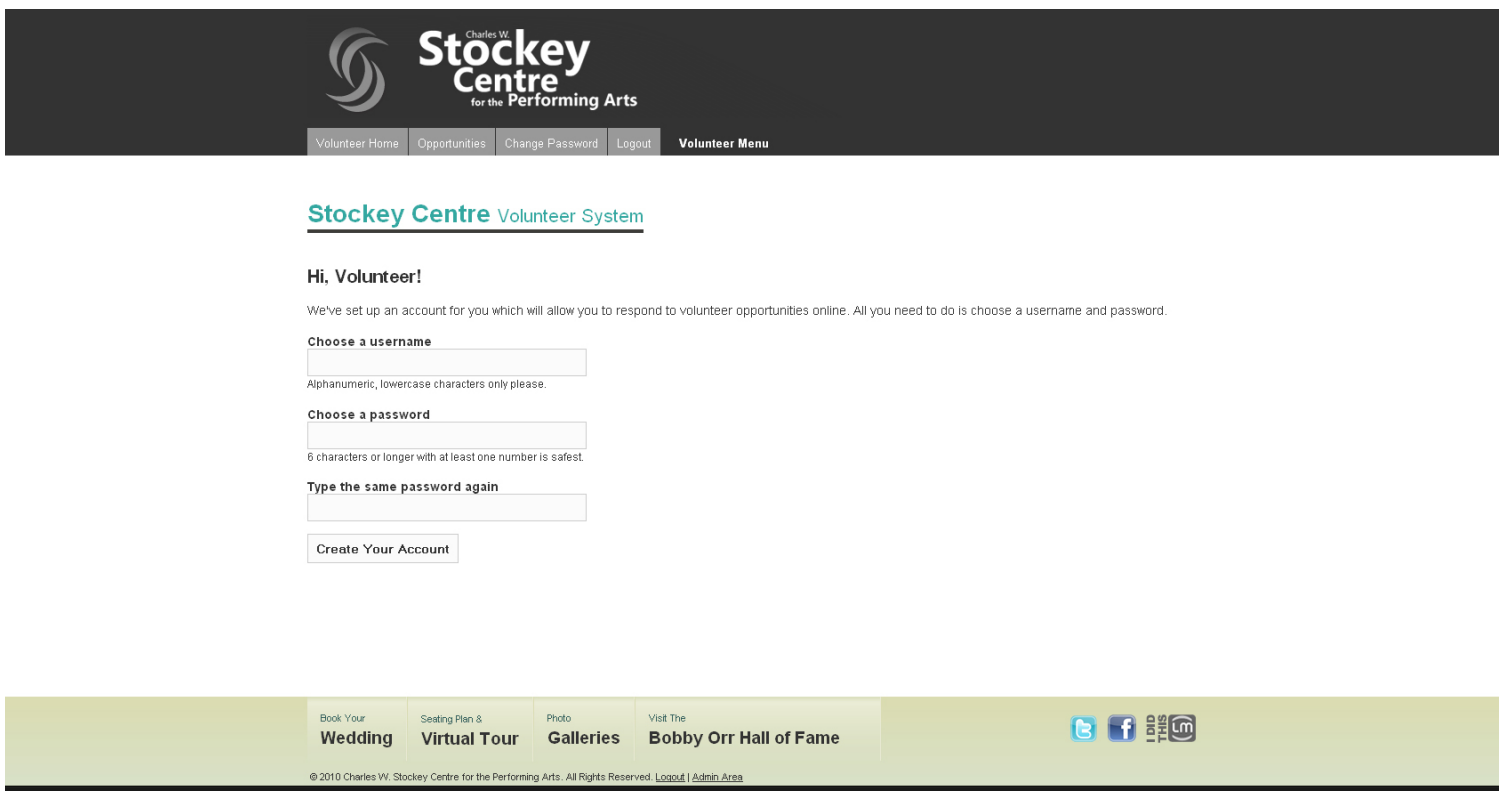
Charles W. Stockey Centre for the Performing Arts

Volunteer Home | Opportunities | Change Password | Logout | Volunteer Menu

Stockey Centre Volunteer System

Hi, Volunteer!

We've set up an account for you which will allow you to respond to volunteer opportunities online. All you need to do is choose a username and password.

Choose a username

Alphanumeric, lowercase characters only please.

Choose a password

6 characters or longer with at least one number is safest.

Type the same password again

Create Your Account

Book Your Wedding

Seating Plan & Virtual Tour

Photo Galleries

Visit The Bobby Orr Hall of Fame

I DID THIS lm

© 2010 Charles W. Stockey Centre for the Performing Arts. All Rights Reserved. Logout | Admin Area